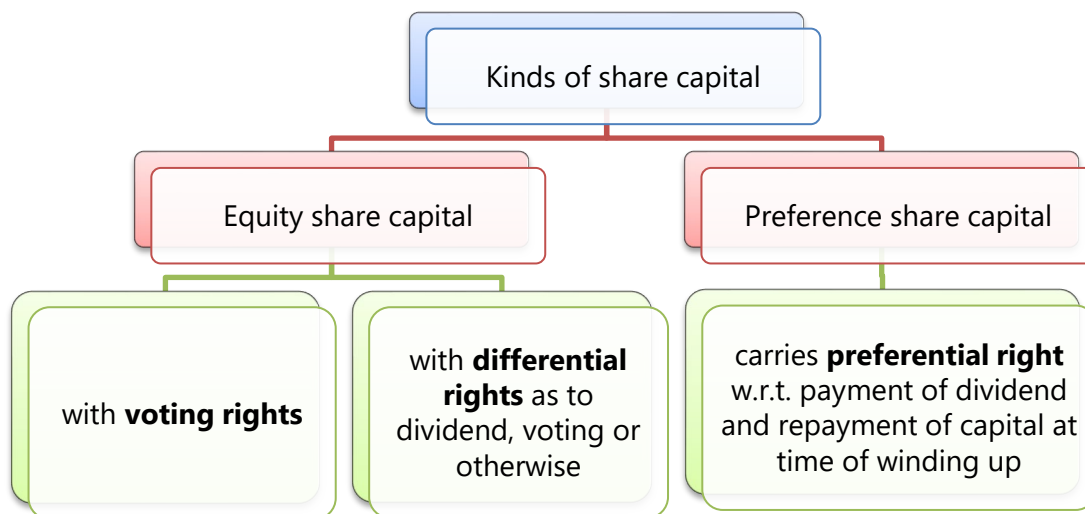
Kinds of share capital

Equity share capital

Preference share capital

with **voting rights**

with **differential rights** as to dividend, voting or otherwise

carries **preferential right** w.r.t. payment of dividend and repayment of capital at time of winding up